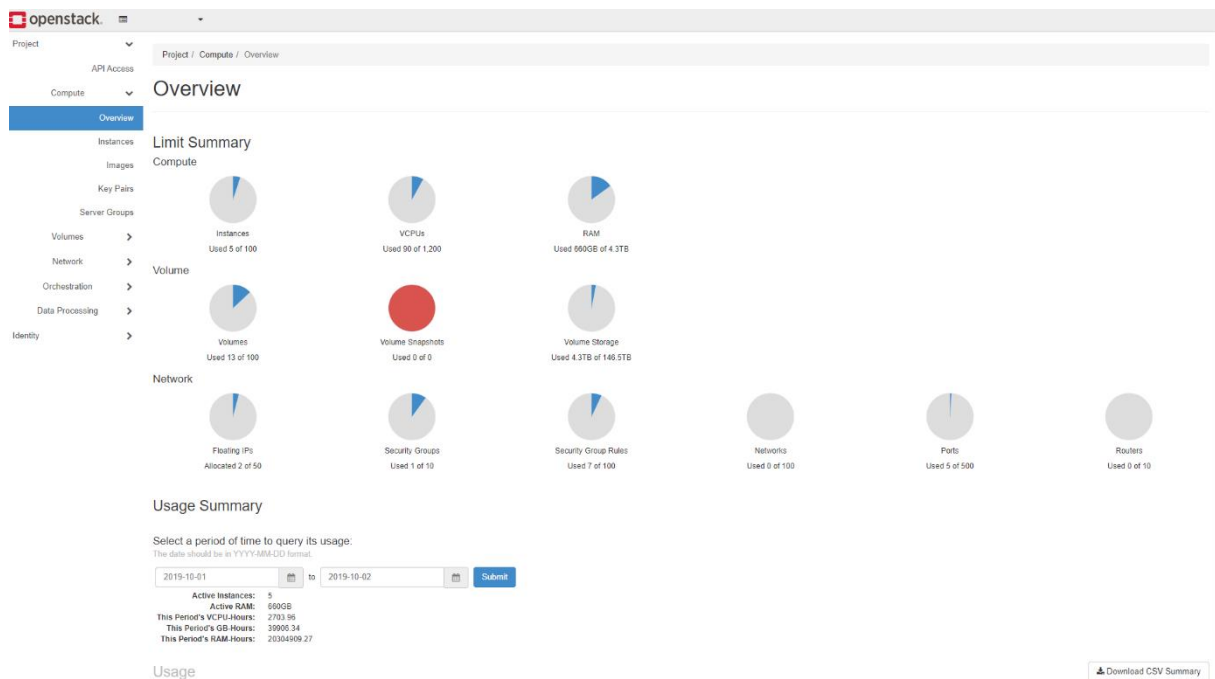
openstack.

Project
API Access
Compute
Overview
Instances
Images
Key Pairs
Server Groups
Volumes
Network
Orchestration
Data Processing
Identity

Project / Compute / Overview

Overview

Limit Summary

Compute

Instances
Used 5 of 100

VCPUs
Used 90 of 1,200

RAM
Used 660GB of 4.3TB

Volume

Volumes
Used 13 of 100

Volume Snapshots
Used 0 of 0

Volume Storage
Used 4.3TB of 146.5TB

Network

Floating IPs
Allocated 2 of 50

Security Groups
Used 1 of 10

Security Group Rules
Used 7 of 100

Networks
Used 0 of 100

Ports
Used 5 of 500

Routers
Used 0 of 10

Usage Summary

Select a period of time to query its usage:
The date should be in YYYY-MM-DD format.

2019-10-01 to 2019-10-02 Submit

Active Instances: 5
Active RAM: 660GB
This Period's VCPU-Hours: 2703.96
This Period's GB-Hours: 39906.34
This Period's RAM-Hours: 20304909.27

Usage

Download CSV Summary